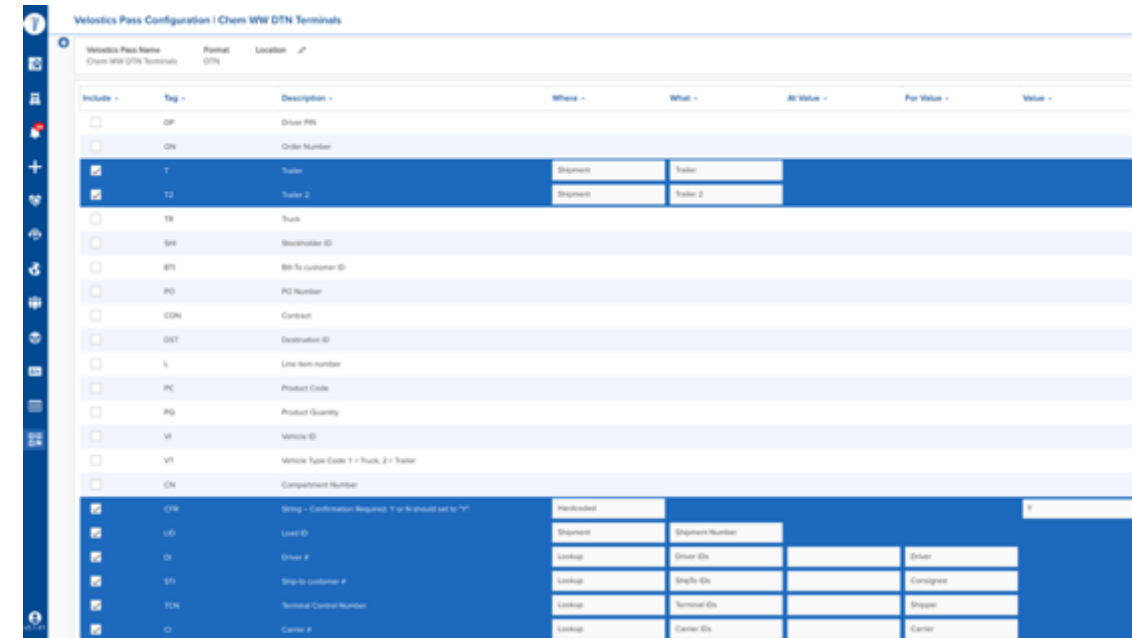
Velostics Pass Configuration | Chem WW DTN Terminals

Velostics Pass Name
Chem WW DTN Terminals

Format
DTN

Location

| Include | Tag | Description | Where | What | At Value | For Value | Value |
|---|---|---|---|---|---|---|---|
| | DP | Driver PIN | | | | | |
| | ON | Order Number | | | | | |
| ☑ | T | Trailer | Shipment | Trailer | | | |
| ☑ | T2 | Trailer 2 | Shipment | Trailer 2 | | | |
| | TR | Truck | | | | | |
| | SHI | Stockholder ID | | | | | |
| | BTI | Bill-To customer ID | | | | | |
| | PO | PO Number | | | | | |
| | CON | Contract | | | | | |
| | DST | Destination ID | | | | | |
| | L | Line item number | | | | | |
| | PC | Product Code | | | | | |
| | PQ | Product Quantity | | | | | |
| | VI | Vehicle ID | | | | | |
| | VT | Vehicle Type Code 1 = Truck, 2 = Trailer | | | | | |
| | CN | Compartment Number | | | | | |
| ☑ | CFR | String – Confirmation Required. 'Y' or N should set to "Y" | Hardcoded | | | | Y |
| ☑ | LID | Load ID | Shipment | Shipment Number | | | |
| ☑ | DI | Driver # | Lookup | Driver IDs | | Driver | |
| ☑ | STI | Ship-to customer # | Lookup | ShipTo IDs | | Consignee | |
| ☑ | TCN | Terminal Control Number | Lookup | Terminal IDs | | Shipper | |
| ☑ | CI | Carrier # | Lookup | Carrier IDs | | Carrier | |